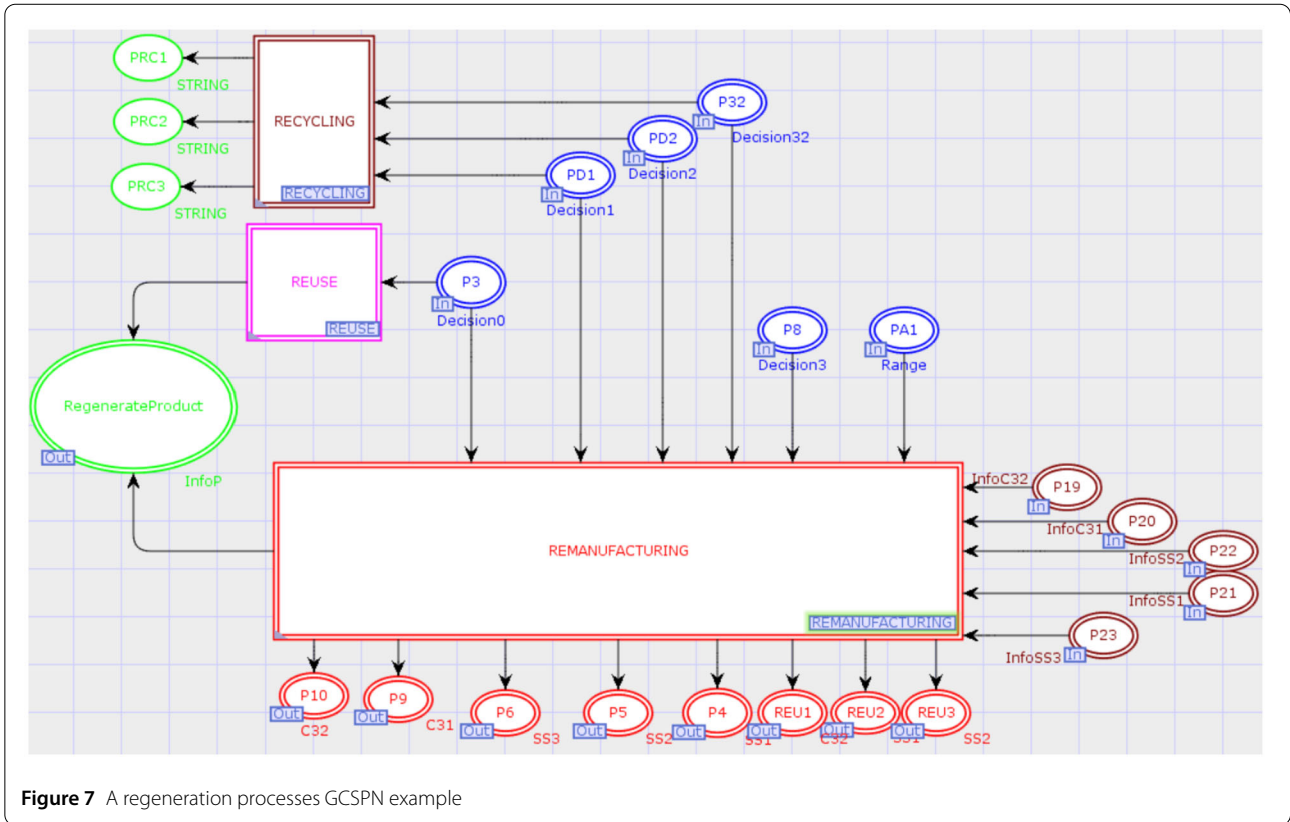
PRC1
STRING
PRC2
STRING
PRC3
STRING
RECYCLING
RECYCLING
P32
In
Decision32
PD2
In
Decision2
PD1
In
Decision1
REUSE
REUSE
P3
In
Decision0
P8
In
Decision3
PA1
In
Range
RegenerateProduct
Out
InfoP
REMANUFACTURING
REMANUFACTURING
InfoC32
P19
In
InfoC31
P20
In
InfoSS2
P22
In
InfoSS1
P21
In
P23
InfoSS3
In
P10
Out
C32
P9
Out
C31
P6
Out
SS3
P5
Out
SS2
P4
Out
SS1
REU1
Out
C32
REU2
Out
SS1
REU3
Out
SS2

**Figure 7** A regeneration processes GCSPN example